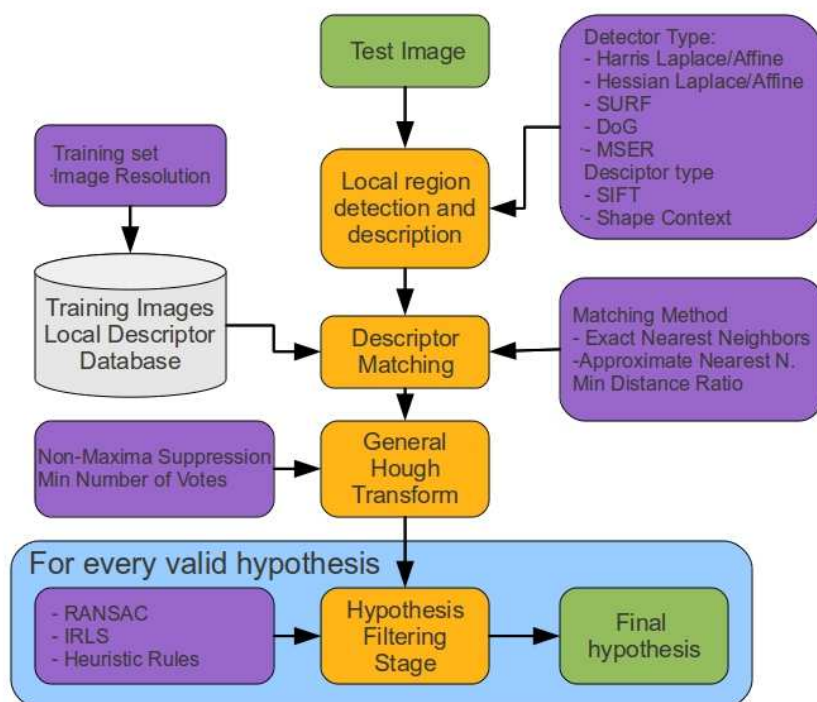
Test Image

Detector Type:
- Harris Laplace/Affine
- Hessian Laplace/Affine
- SURF
- DoG
- MSER
Desciptor type
- SIFT
- Shape Context

Training set
-Image Resolution

Local region detection and description

Training Images Local Descriptor Database

Descriptor Matching

Matching Method
- Exact Nearest Neighbors
-Approximate Nearest N.
Min Distance Ratio

Non-Maxima Suppression
Min Number of Votes

General Hough Transform

For every valid hypothesis

- RANSAC
- IRLS
- Heuristic Rules

Hypothesis Filtering Stage

Final hypothesis